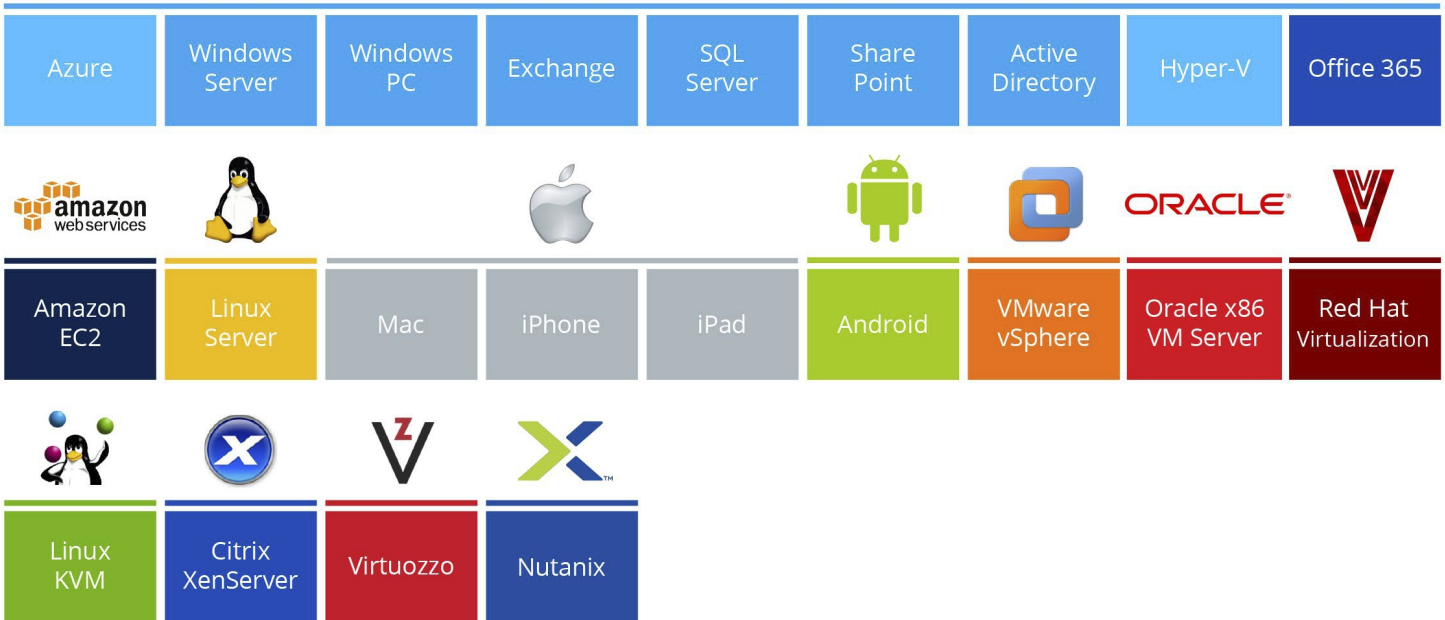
Azure
Windows Server
Windows PC
Exchange
SQL Server
Share Point
Active Directory
Hyper-V
Office 365

amazon web services

ORACLE

Amazon EC2
Linux Server
Mac
iPhone
iPad
Android
VMware vSphere
Oracle x86 VM Server
Red Hat Virtualization

Linux KVM
Citrix XenServer
Virtuozzo
Nutanix